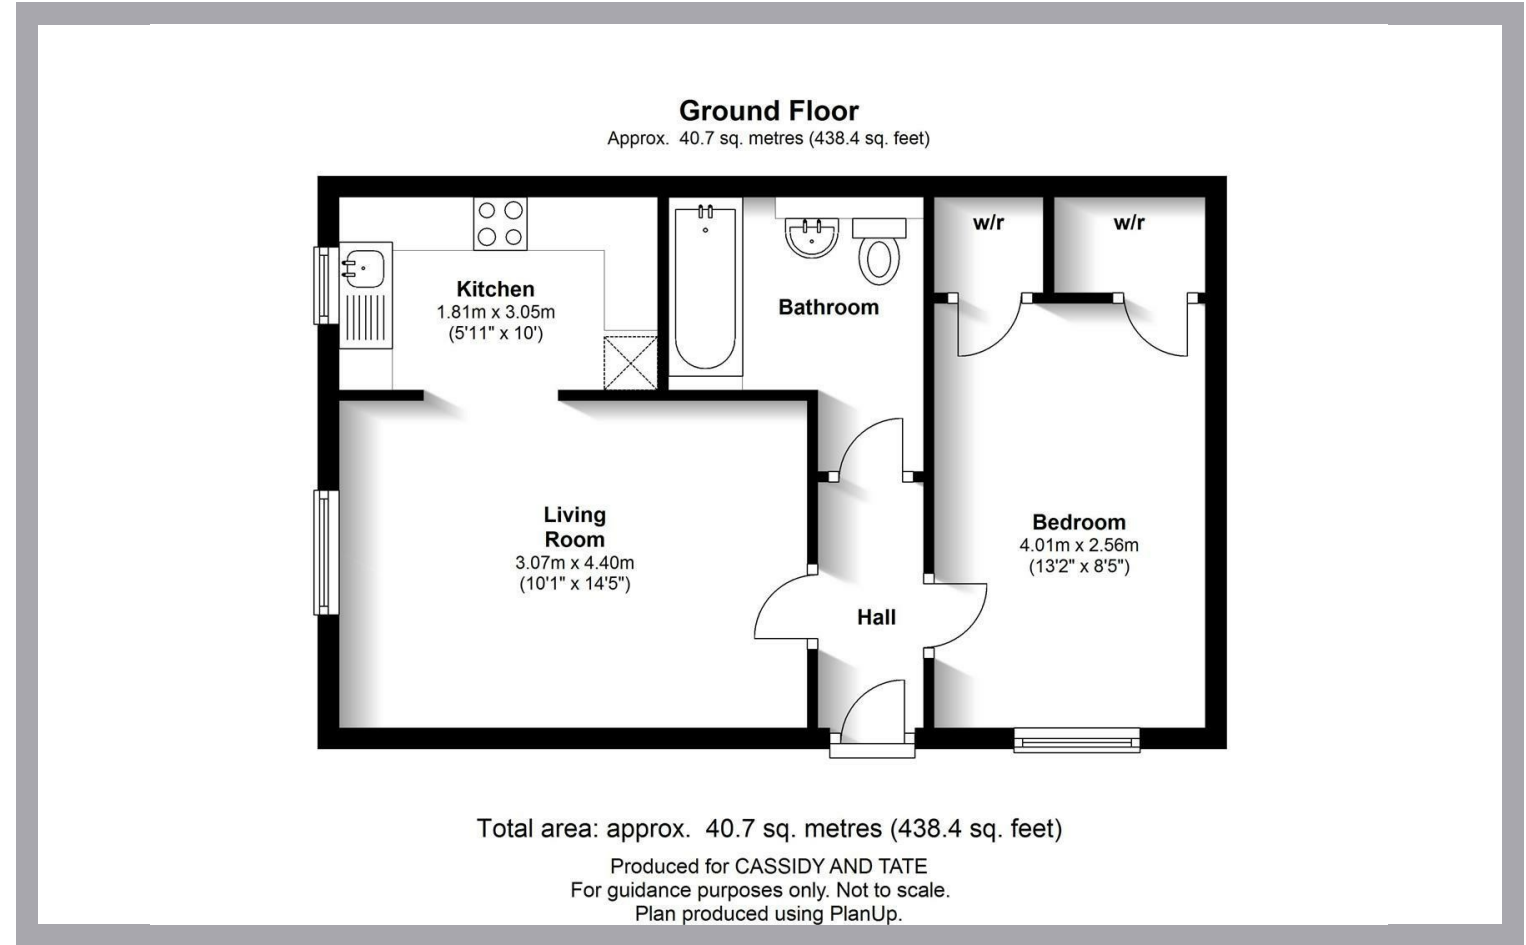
Ground Floor
Approx. 40.7 sq. metres (438.4 sq. feet)

Kitchen
1.81m x 3.05m
(5'11" x 10')

Bathroom

w/r

w/r

Living Room
3.07m x 4.40m
(10'1" x 14'5")

Hall

Bedroom
4.01m x 2.56m
(13'2" x 8'5")

Total area: approx. 40.7 sq. metres (438.4 sq. feet)

Produced for CASSIDY AND TATE
For guidance purposes only. Not to scale.
Plan produced using PlanUp.